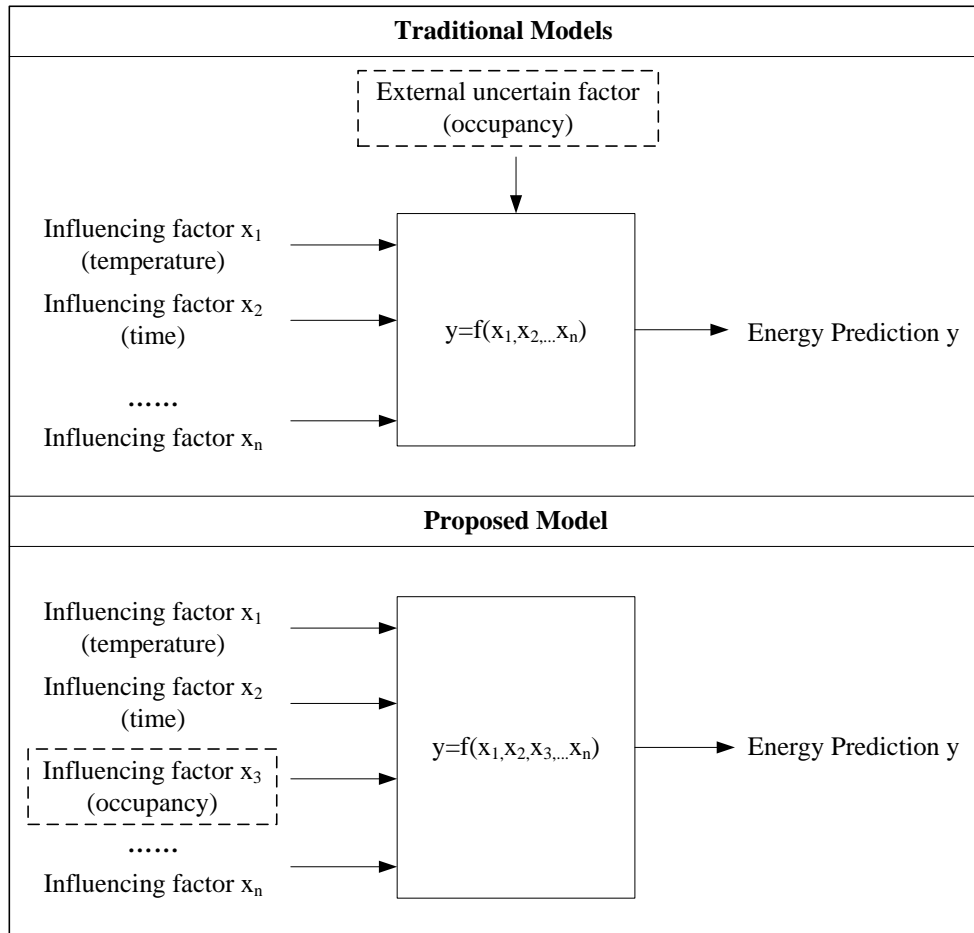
**Traditional Models**

External uncertain factor (occupancy)

Influencing factor $x_1$ (temperature)

Influencing factor $x_2$ (time)

......

Influencing factor $x_n$

$y=f(x_{1,}x_{2,...}x_n)$

Energy Prediction y

**Proposed Model**

Influencing factor $x_1$ (temperature)

Influencing factor $x_2$ (time)

Influencing factor $x_3$ (occupancy)

......

Influencing factor $x_n$

$y=f(x_{1,}x_{2,}x_{3,...}x_n)$

Energy Prediction y